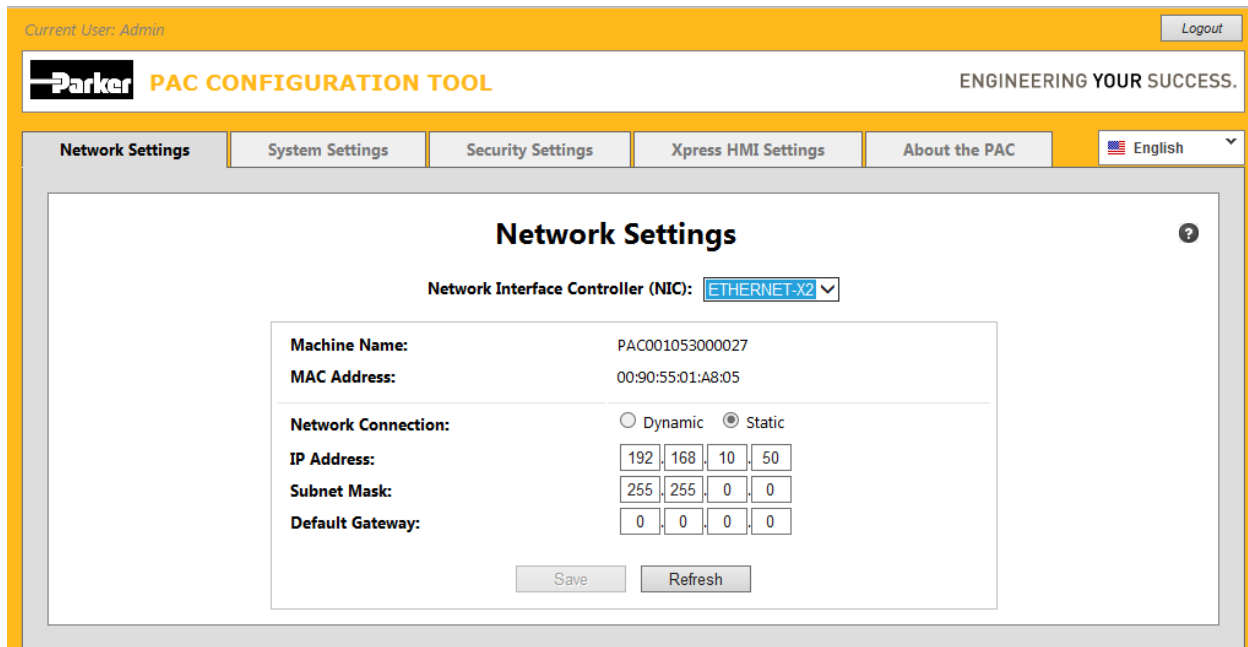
Current User: Admin

Logout

Parker PAC CONFIGURATION TOOL

ENGINEERING YOUR SUCCESS.

Network Settings | System Settings | Security Settings | Xpress HMI Settings | About the PAC

English

Network Settings

Network Interface Controller (NIC): ETHERNET-X2

| | |
|---|---|
| Machine Name: | PAC001053000027 |
| MAC Address: | 00:90:55:01:A8:05 |
| Network Connection: | Dynamic Static |
| IP Address: | 192 . 168 . 10 . 50 |
| Subnet Mask: | 255 . 255 . 0 . 0 |
| Default Gateway: | 0 . 0 . 0 . 0 |

Save Refresh